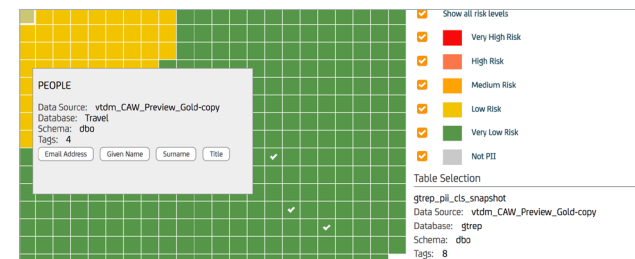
PEOPLE

Data Source: vtdm_CAW_Preview_Gold-copy
Database: Travel
Schema: dbo
Tags: 4

Email Address
Given Name
Surname
Title

Show all risk levels
Very High Risk
High Risk
Medium Risk
Low Risk
Very Low Risk
Not PII

Table Selection

gtrep_pii_cls_snapshot
Data Source: vtdm_CAW_Preview_Gold-copy
Database: gtrep
Schema: dbo
Tags: 8